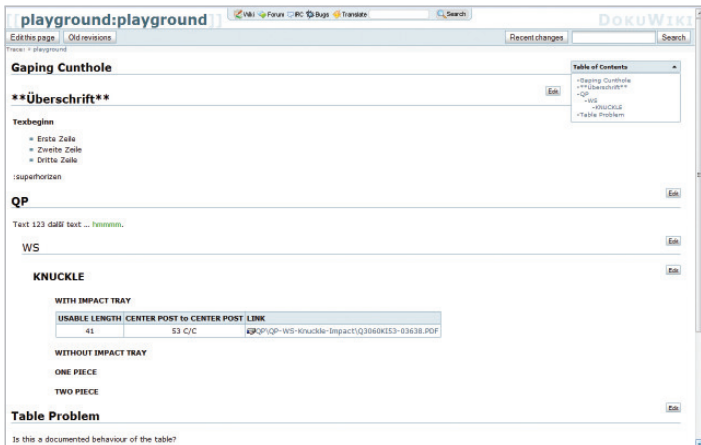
[[playground:playground]]

Wiki Forum IRC Bugs Translate Search

DOKUWIKI

Edit this page Old revisions

Recent changes Search

Trace: » playground

Gaping Cunthole

Table of Contents

Gaping Cunthole
**Überschrift**
QP
WS
KNUCKLE
Table Problem

**Überschrift**

Edit

Texbeginn

Erste Zeile
Zweite Zeile
Dritte Zeile

:superhorizen

QP

Edit

Text 123 dalli! text ... hmmmm.

WS

Edit

KNUCKLE

Edit

WITH IMPACT TRAY

| USABLE LENGTH | CENTER POST to CENTER POST | LINK |
|---|---|---|
| 41 | 53 C/C | QP\QP-WS-Knuckle-Impact\Q3060KI53-03638.PDF |

WITHOUT IMPACT TRAY

ONE PIECE

TWO PIECE

Table Problem

Edit

Is this a documented behaviour of the table?